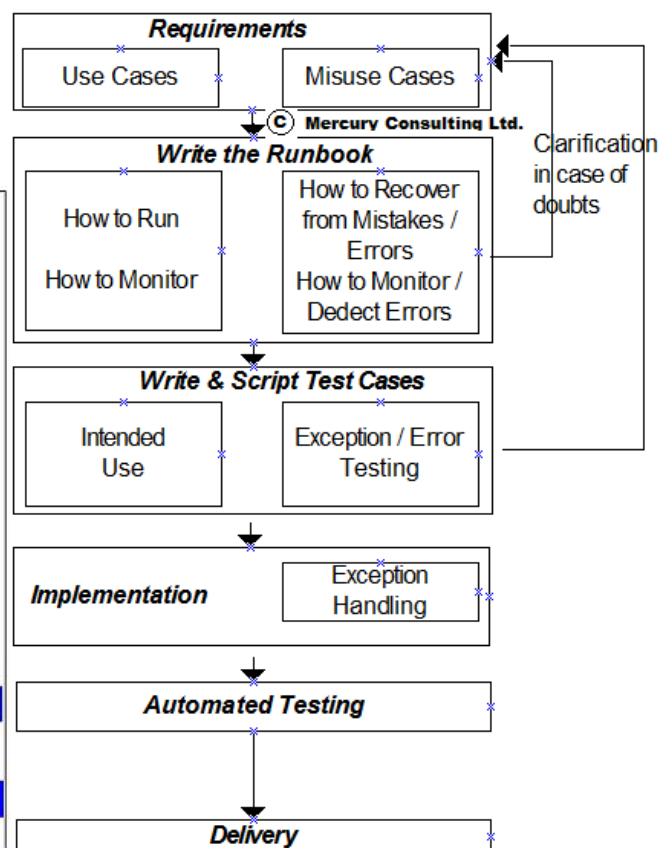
Requirements

Use Cases

Misuse Cases

© Mercury Consulting Ltd.

Clarification in case of doubts

Write the Runbook

How to Run

How to Monitor

How to Recover from Mistakes / Errors
How to Monitor / Dedect Errors

Write & Script Test Cases

Intended Use

Exception / Error Testing

Implementation

Exception Handling

Automated Testing

Delivery